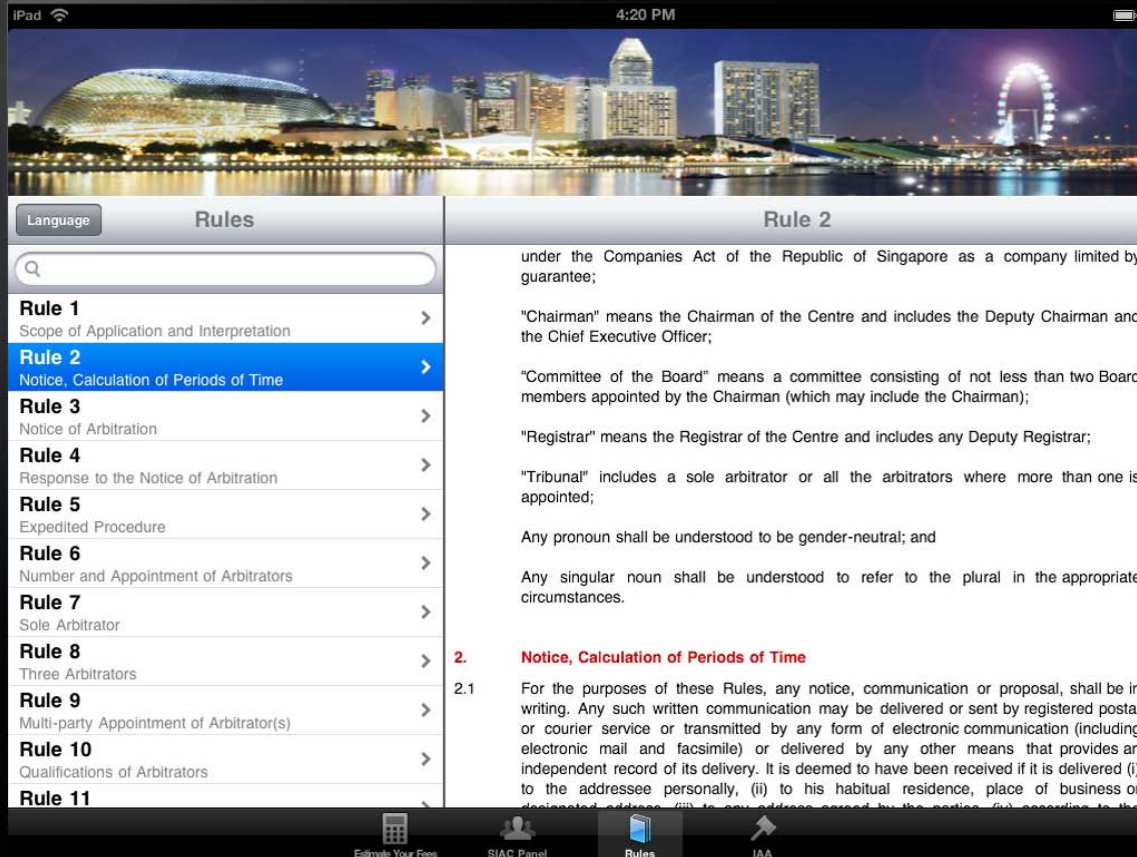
iPad
4:20 PM

Language
Rules

Rule 2

Rule 1
Scope of Application and Interpretation
Rule 2
Notice, Calculation of Periods of Time
Rule 3
Notice of Arbitration
Rule 4
Response to the Notice of Arbitration
Rule 5
Expedited Procedure
Rule 6
Number and Appointment of Arbitrators
Rule 7
Sole Arbitrator
Rule 8
Three Arbitrators
Rule 9
Multi-party Appointment of Arbitrator(s)
Rule 10
Qualifications of Arbitrators
Rule 11

under the Companies Act of the Republic of Singapore as a company limited by guarantee;

"Chairman" means the Chairman of the Centre and includes the Deputy Chairman and the Chief Executive Officer;

"Committee of the Board" means a committee consisting of not less than two Board members appointed by the Chairman (which may include the Chairman);

"Registrar" means the Registrar of the Centre and includes any Deputy Registrar;

"Tribunal" includes a sole arbitrator or all the arbitrators where more than one is appointed;

Any pronoun shall be understood to be gender-neutral; and

Any singular noun shall be understood to refer to the plural in the appropriate circumstances.

2. Notice, Calculation of Periods of Time

2.1 For the purposes of these Rules, any notice, communication or proposal, shall be in writing. Any such written communication may be delivered or sent by registered postal or courier service or transmitted by any form of electronic communication (including electronic mail and facsimile) or delivered by any other means that provides an independent record of its delivery. It is deemed to have been received if it is delivered (i) to the addressee personally, (ii) to his habitual residence, place of business or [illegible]

Estimate Your Fees
SIAC Panel
Rules
IAA